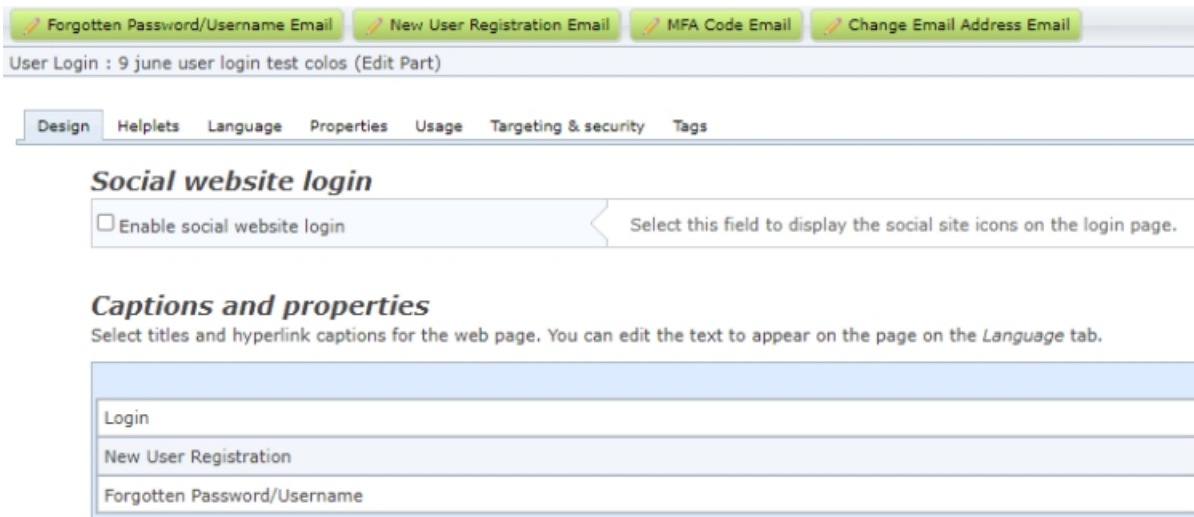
Forgotten Password/Username Email New User Registration Email MFA Code Email Change Email Address Email

User Login : 9 june user login test colos (Edit Part)

Design Helplets Language Properties Usage Targeting & security Tags

Social website login

Enable social website login

Select this field to display the social site icons on the login page.

Captions and properties

Select titles and hyperlink captions for the web page. You can edit the text to appear on the page on the Language tab.

Login

New User Registration

Forgotten Password/Username